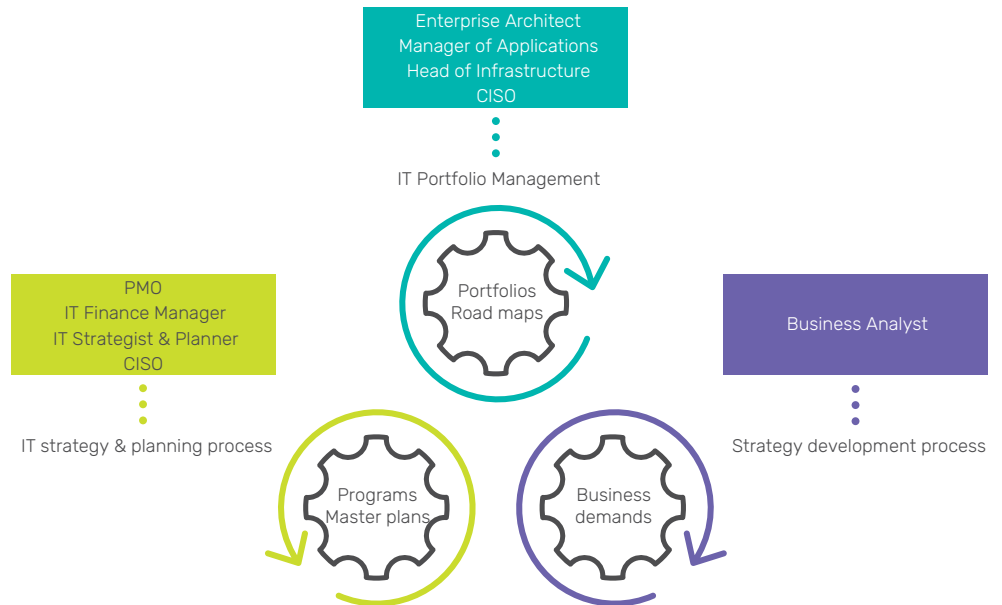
Enterprise Architect
Manager of Applications
Head of Infrastructure
CISO

IT Portfolio Management

Portfolios
Road maps

PMO
IT Finance Manager
IT Strategist & Planner
CISO

IT strategy & planning process

Business Analyst

Strategy development process

Programs
Master plans

Business
demands